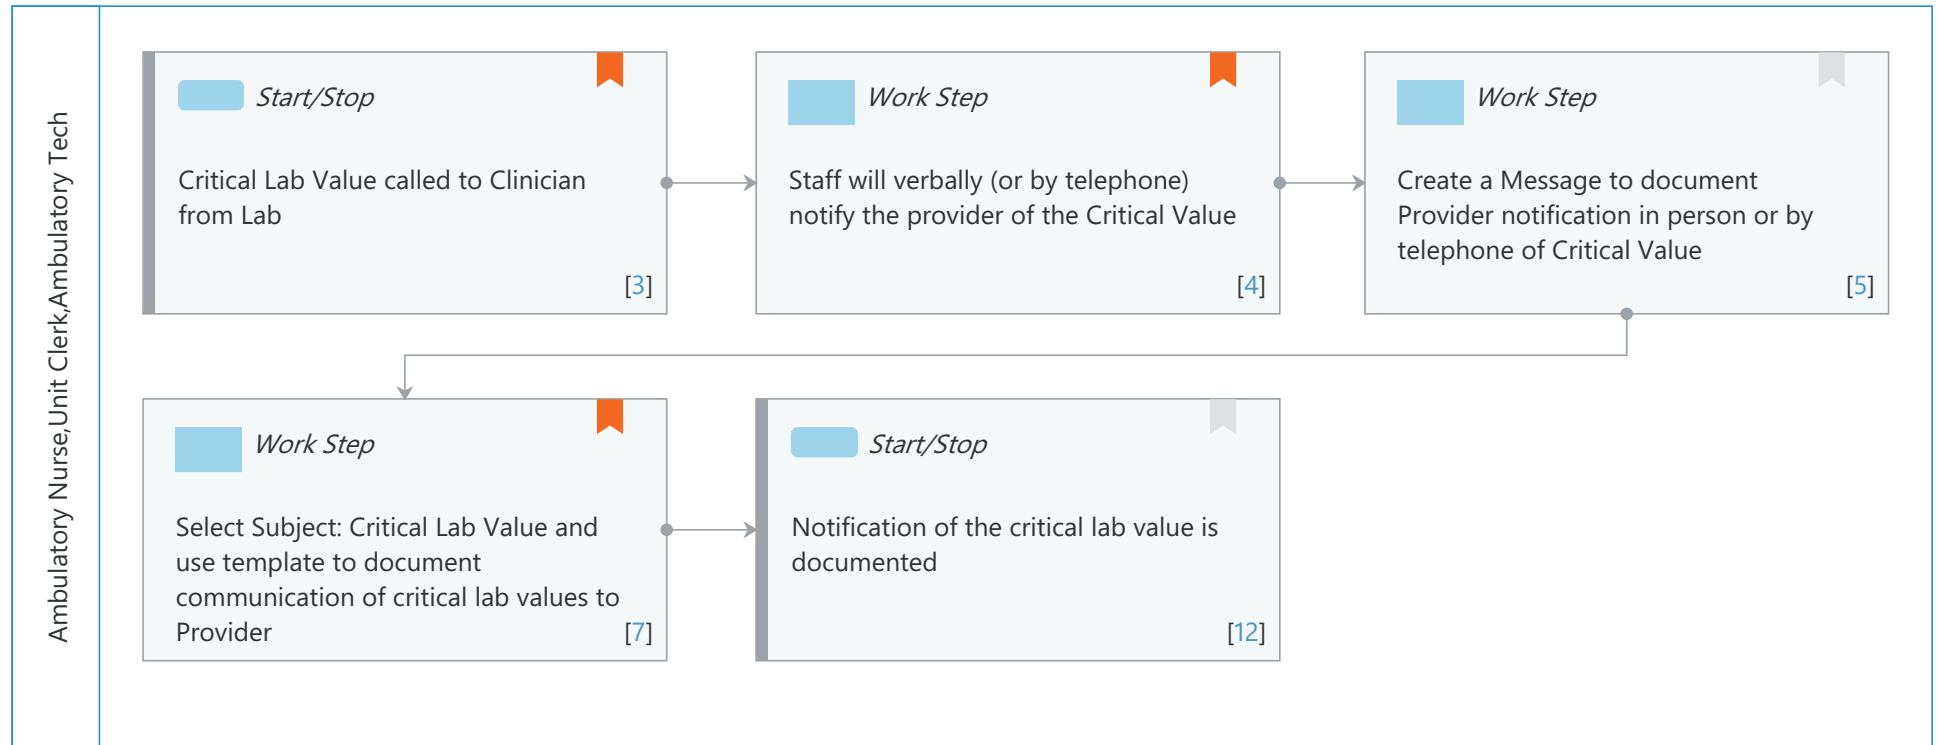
Ambulatory Nurse,Unit Clerk,Ambulatory Tech

Start/Stop

Critical Lab Value called to Clinician from Lab

[3]

Work Step

Staff will verbally (or by telephone) notify the provider of the Critical Value

[4]

Work Step

Create a Message to document Provider notification in person or by telephone of Critical Value

[5]

Work Step

Select Subject: Critical Lab Value and use template to document communication of critical lab values to Provider

[7]

Start/Stop

Notification of the critical lab value is documented

[12]